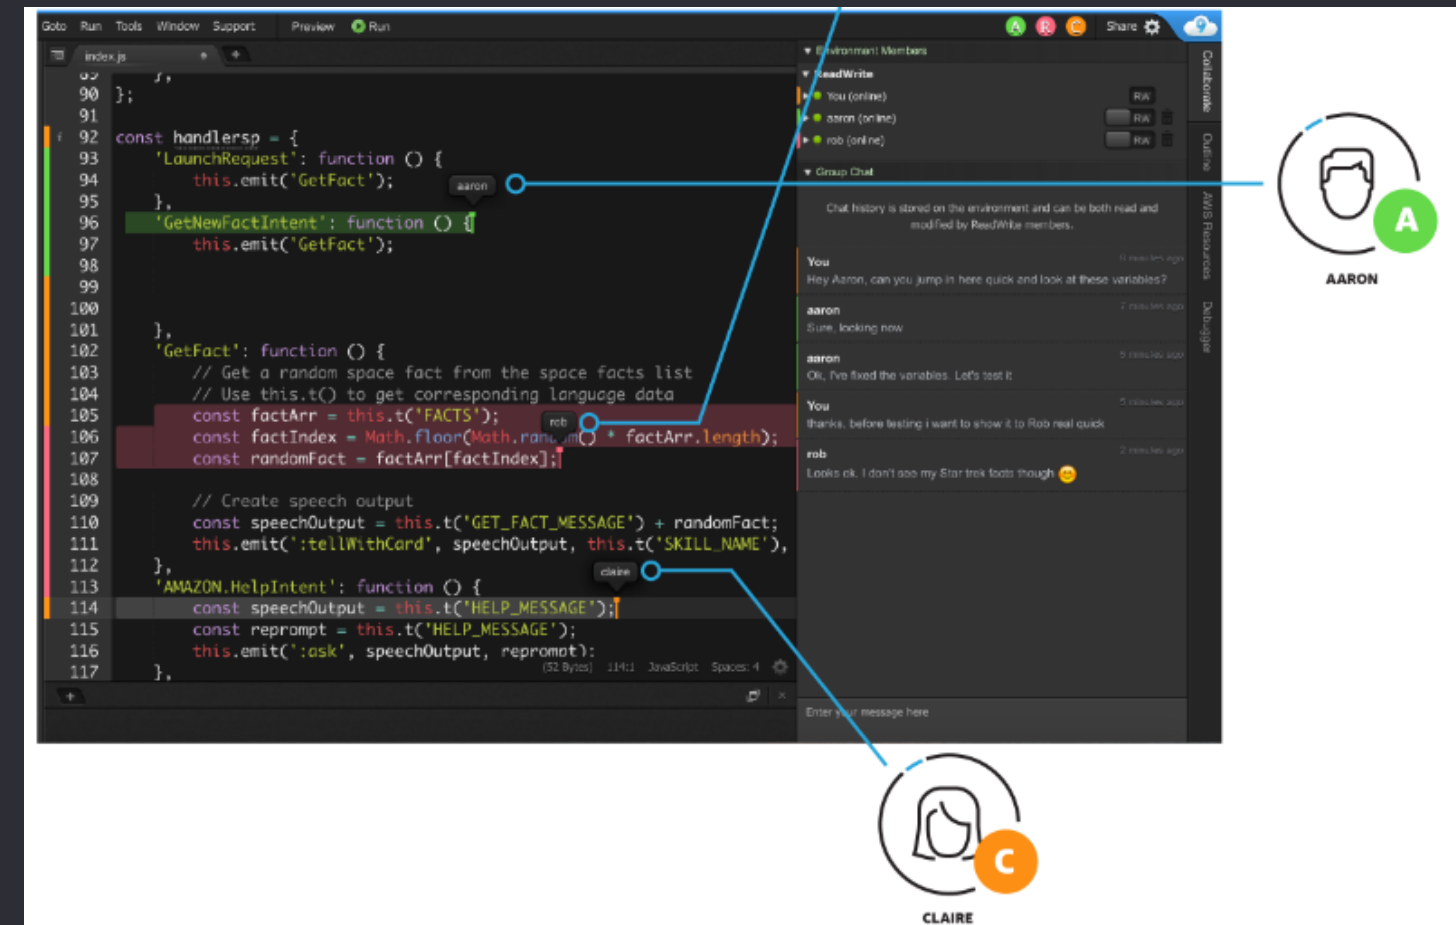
Goto Run Tools Window Support Preview Run

Share

index.js

90 };
91
92 const handlersp = {
93 'LaunchRequest': function () {
94 this.emit('GetFact');
95 },
96 'GetNewFactIntent': function () {
97 this.emit('GetFact');
98
99
100
101 },
102 'GetFact': function () {
103 // Get a random space fact from the space facts list
104 // Use this.t() to get corresponding language data
105 const factArr = this.t('FACTS');
106 const factIndex = Math.floor(Math.random() * factArr.length);
107 const randomFact = factArr[factIndex];
108
109 // Create speech output
110 const speechOutput = this.t('GET_FACT_MESSAGE') + randomFact;
111 this.emit(':tellWithCard', speechOutput, this.t('SKILL_NAME'),
112 },
113 'AMAZON.HelpIntent': function () {
114 const speechOutput = this.t('HELP_MESSAGE');
115 const reprompt = this.t('HELP_MESSAGE');
116 this.emit(':ask', speechOutput, reprompt);
117 },

aaron
rob
claire

(52 Bytes) 114:1 JavaScript Spaces: 4

Environment Members
ReadWrite
You (online) RW
aaron (online) RW
rob (online) RW
Group Chat

Chat history is stored on the environment and can be both read and modified by ReadWrite members.

You
Hey Aaron, can you jump in here quick and look at these variables?
aaron
Sure, looking now
aaron
Ok, I've fixed the variables. Let's test it
You
thanks, before testing i want to show it to Rob real quick
rob
Looks ok. I don't see my Star trek facts though

Enter your message here

Collaborate
Outline
AWS Resources
Debugger

A
AARON

C
CLAIRE